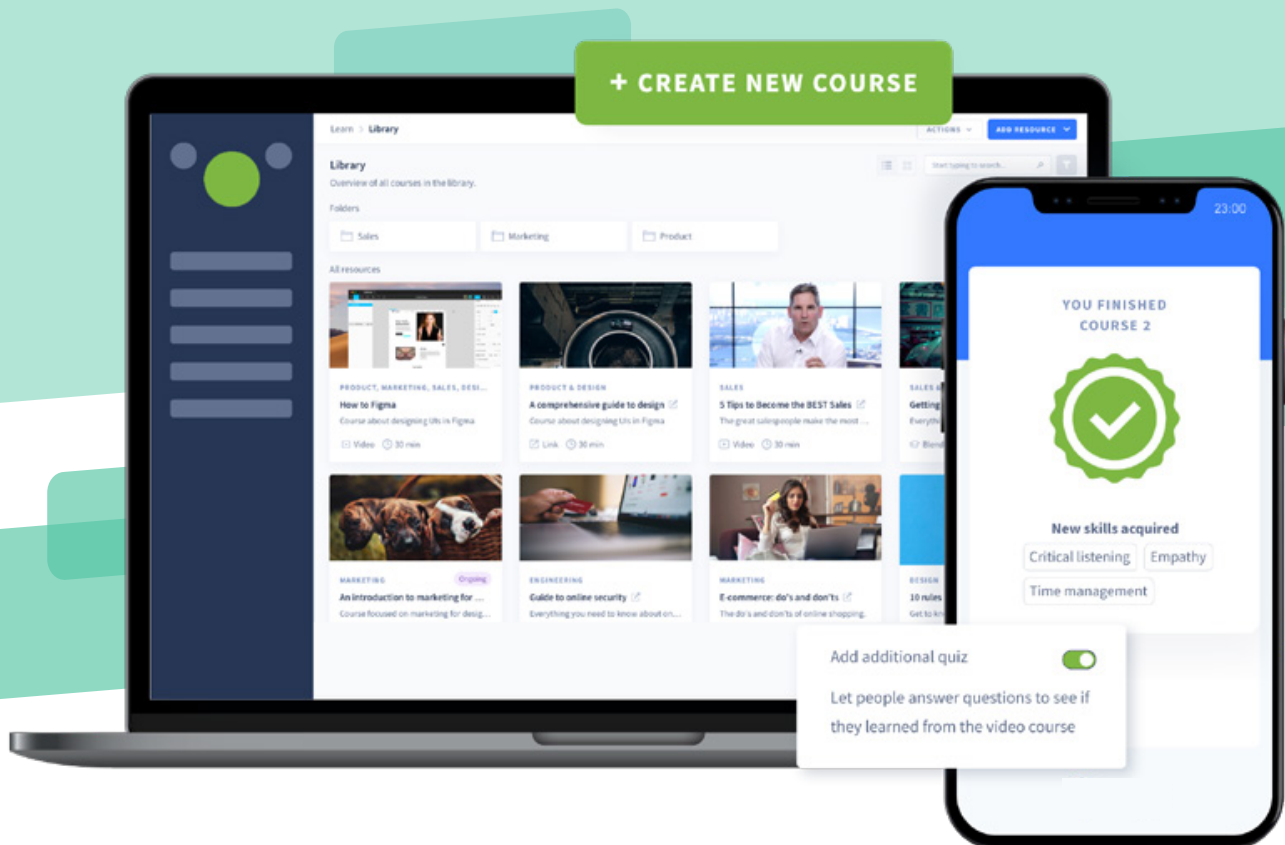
+ CREATE NEW COURSE

Learn > Library

ACTIONS

ADD RESOURCE

Library

Overview of all courses in the library.

Start typing to search...

Folders

Sales

Marketing

Product

All resources

PRODUCT, MARKETING, SALES, DESI...

How to Figma

Course about designing UIs in Figma

Video 30 min

PRODUCT & DESIGN

A comprehensive guide to design

Course about designing UIs in Figma

Link 30 min

SALES

5 Tips to Become the BEST Sales

The great salespeople make the most ...

Video 30 min

SALES A...

Getting...

Everyth...

Blend...

MARKETING

Ongoing

An introduction to marketing for ...

Course focused on marketing for desig...

ENGINEERING

Guide to online security

Everything you need to know about on...

MARKETING

E-commerce: do's and don'ts

The do's and don'ts of online shopping.

DESIGN

10 rules...

Get to kn...

23:00

YOU FINISHED COURSE 2

New skills acquired

Critical listening

Empathy

Time management

Add additional quiz

Let people answer questions to see if they learned from the video course